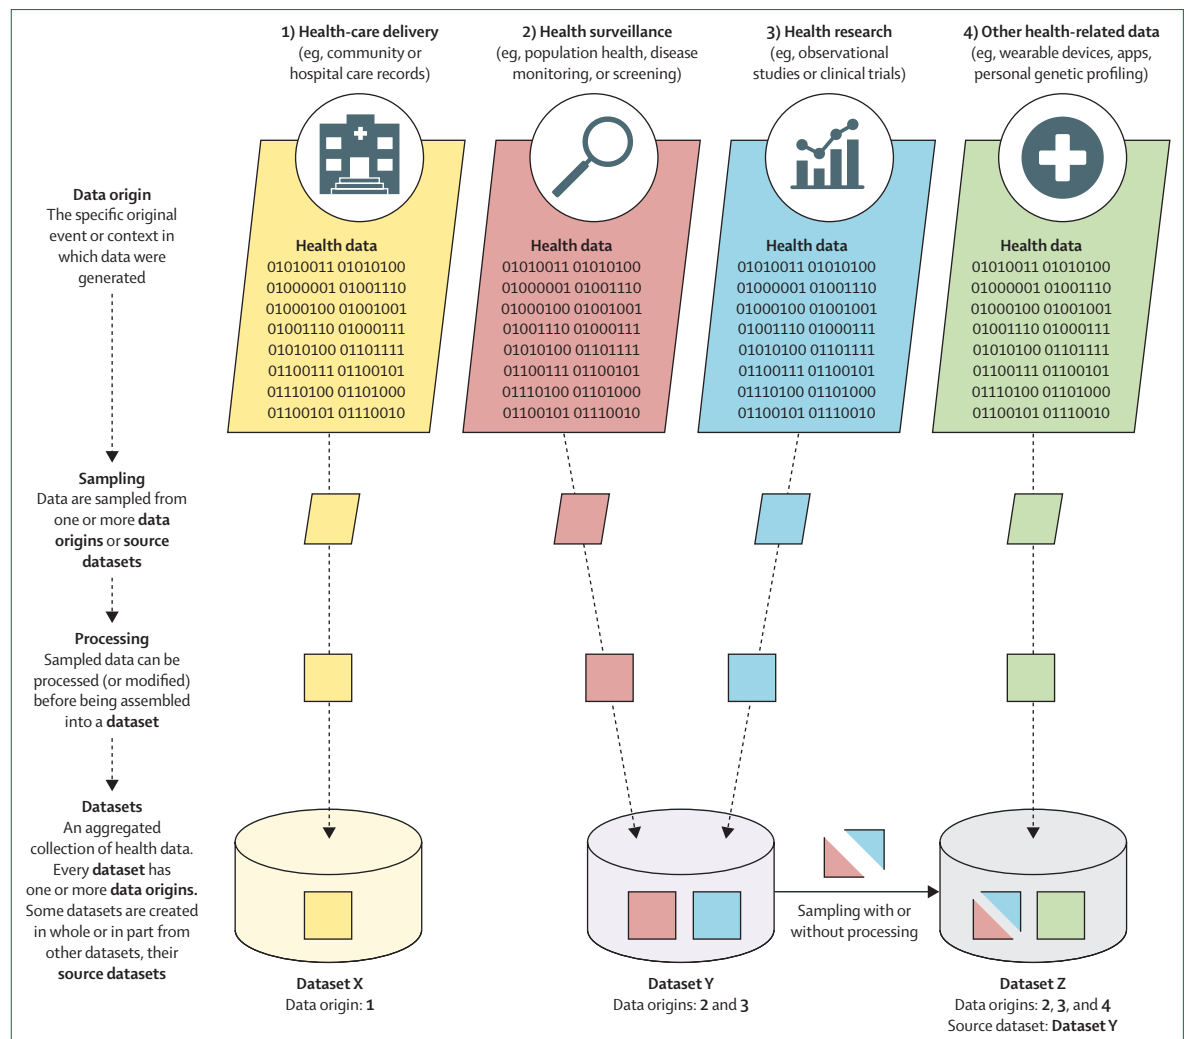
1) Health-care delivery
(eg, community or hospital care records)

2) Health surveillance
(eg, population health, disease monitoring, or screening)

3) Health research
(eg, observational studies or clinical trials)

4) Other health-related data
(eg, wearable devices, apps, personal genetic profiling)

Data origin
The specific original event or context in which data were generated

Health data
01010011 01010100
01000001 01001110
01000100 01001001
01001110 01000111
01010100 01101111
01100111 01100101
01110100 01101000
01100101 01110010

Health data
01010011 01010100
01000001 01001110
01000100 01001001
01001110 01000111
01010100 01101111
01100111 01100101
01110100 01101000
01100101 01110010

Health data
01010011 01010100
01000001 01001110
01000100 01001001
01001110 01000111
01010100 01101111
01100111 01100101
01110100 01101000
01100101 01110010

Health data
01010011 01010100
01000001 01001110
01000100 01001001
01001110 01000111
01010100 01101111
01100111 01100101
01110100 01101000
01100101 01110010

Sampling
Data are sampled from one or more data origins or source datasets

Processing
Sampled data can be processed (or modified) before being assembled into a dataset

Datasets
An aggregated collection of health data. Every dataset has one or more data origins. Some datasets are created in whole or in part from other datasets, their source datasets

Sampling with or without processing

Dataset X
Data origin: 1

Dataset Y
Data origins: 2 and 3

Dataset Z
Data origins: 2, 3, and 4
Source dataset: Dataset Y